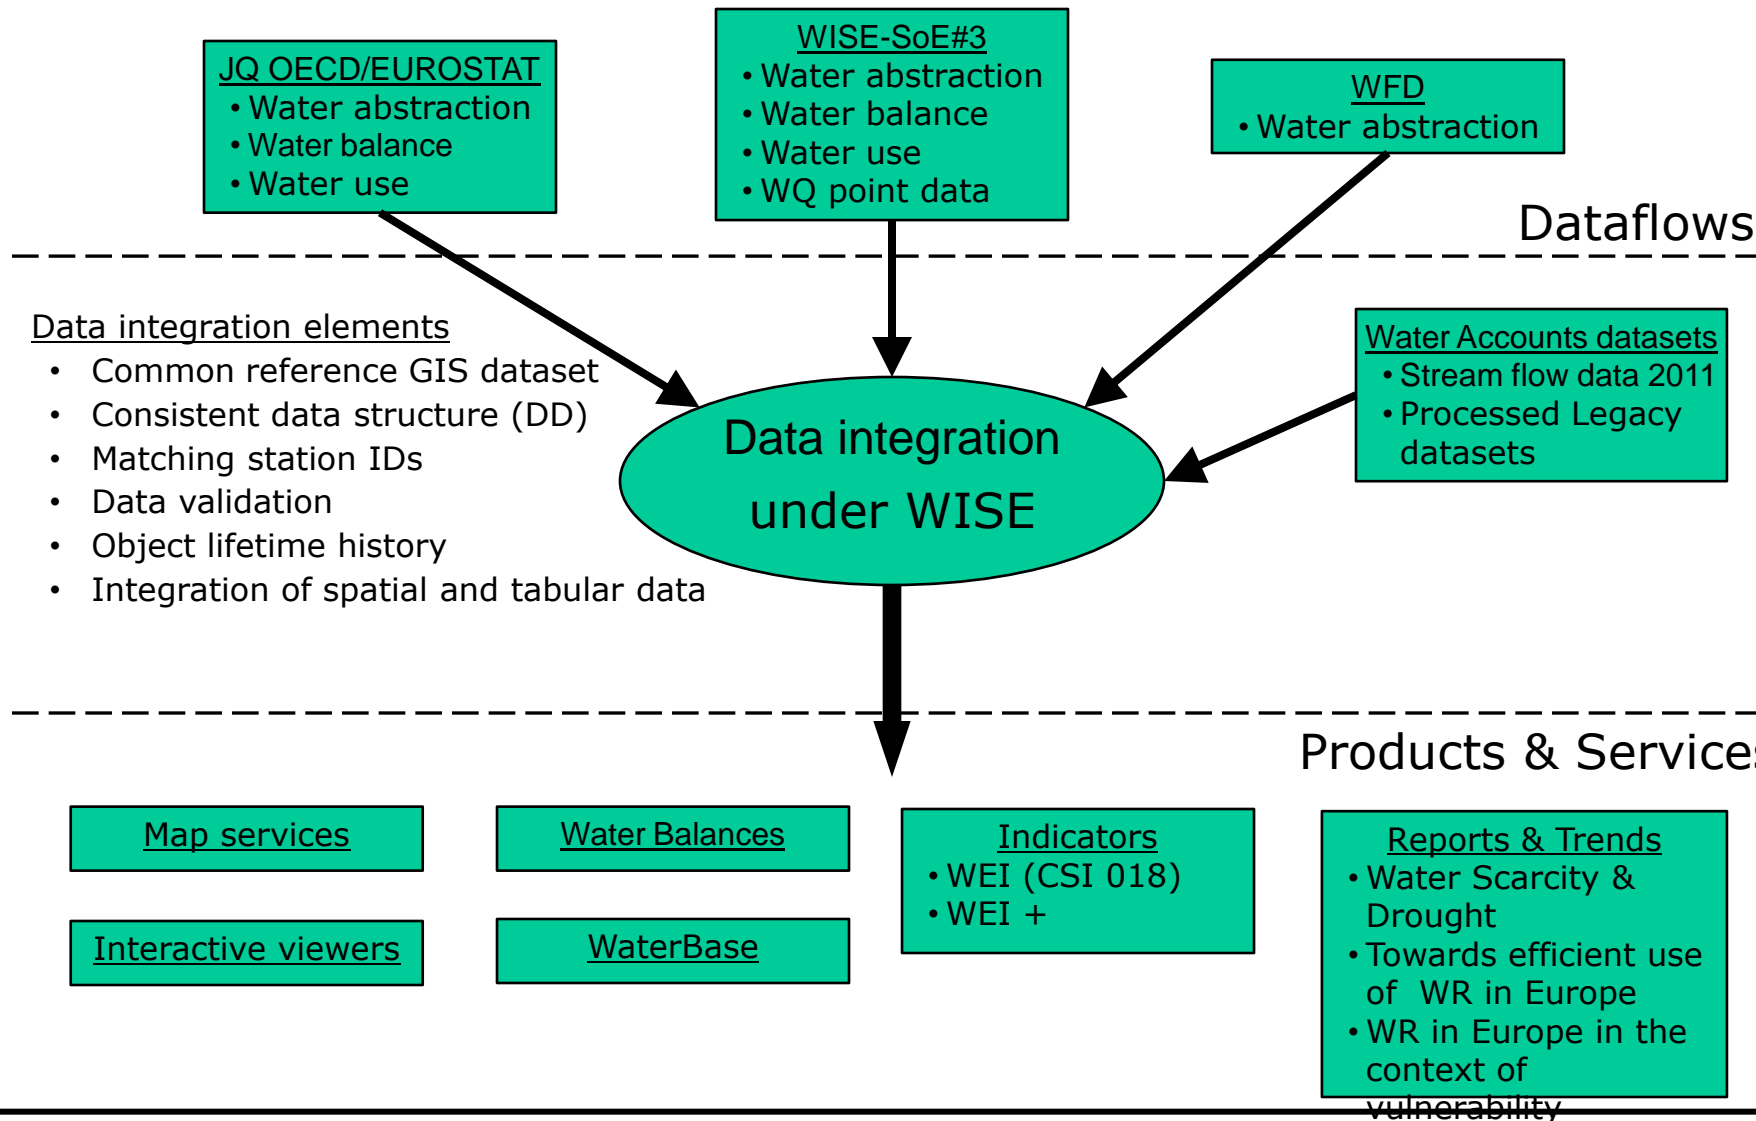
JQ OECD/EUROSTAT
• Water abstraction
• Water balance
• Water use

WISE-SoE#3
• Water abstraction
• Water balance
• Water use
• WQ point data

WFD
• Water abstraction

Dataflows

Data integration elements
• Common reference GIS dataset
• Consistent data structure (DD)
• Matching station IDs
• Data validation
• Object lifetime history
• Integration of spatial and tabular data

Data integration under WISE

Water Accounts datasets
• Stream flow data 2011
• Processed Legacy datasets

Products & Service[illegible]

Map services

Water Balances

Indicators
• WEI (CSI 018)
• WEI +

Reports & Trends
• Water Scarcity & Drought
• Towards efficient use of WR in Europe
• WR in Europe in the context of vulnerability

Interactive viewers

WaterBase